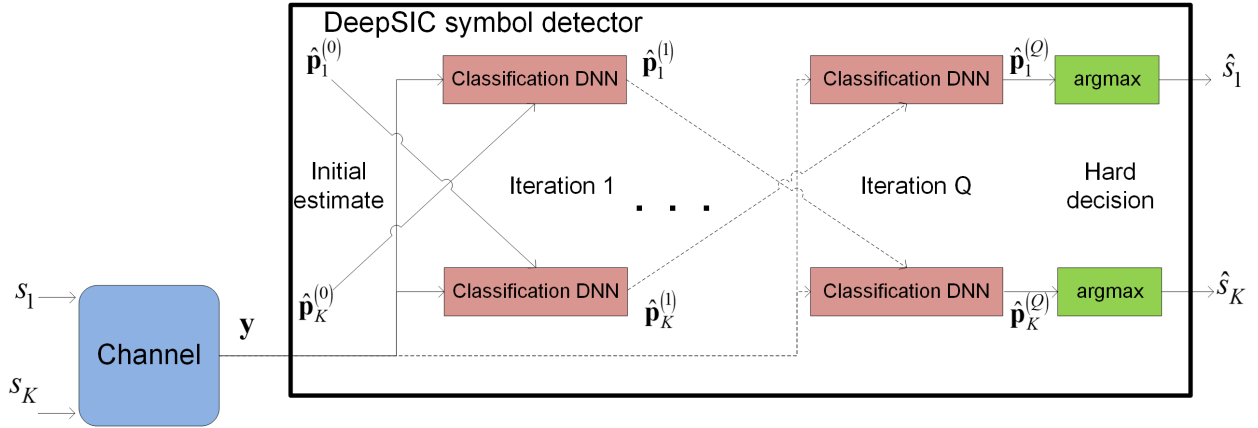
DeepSIC symbol detector

$\hat{\mathbf{p}}_1^{(0)}$

Classification DNN

$\hat{\mathbf{p}}_1^{(1)}$

Classification DNN

$\hat{\mathbf{p}}_1^{(Q)}$

argmax

$\hat{s}_1$

Initial estimate

Iteration 1

. . .

Iteration Q

Hard decision

$\hat{\mathbf{p}}_K^{(0)}$

Classification DNN

$\hat{\mathbf{p}}_K^{(1)}$

Classification DNN

$\hat{\mathbf{p}}_K^{(Q)}$

argmax

$\hat{s}_K$

$s_1$

$s_K$

Channel

$\mathbf{y}$